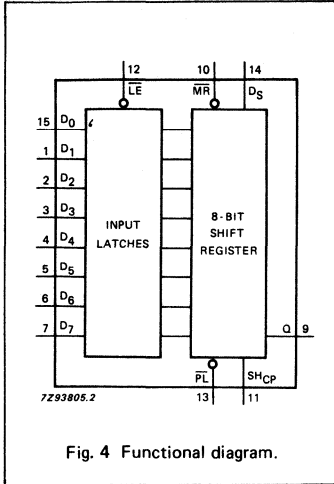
12
$\overline{LE}$
10
$\overline{MR}$
14
$D_S$
15 $D_0$
1 $D_1$
2 $D_2$
3 $D_3$
4 $D_4$
5 $D_5$
6 $D_6$
7 $D_7$
INPUT LATCHES
8-BIT SHIFT REGISTER
Q 9
$\overline{PL}$
13
$SH_{CP}$
11
7Z93805.2

Fig. 4 Functional diagram.